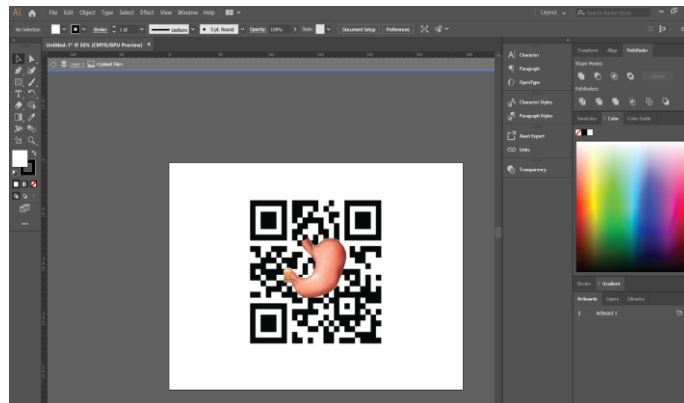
Ai File Edit Object Type Select Effect View Window Help

Layout Search Adobe Stock

No Selection Stroke: 1 pt Uniform 5 pt. Round Opacity: 100% Style: Document Setup Preferences

Untitled-1* @ 50% (CMYK/GPU Preview)

Layer 1 <Linked File>

Character
Paragraph
OpenType
Character Styles
Paragraph Styles
Asset Export
Links
Transparency

Transform Align Pathfinder
Shape Modes:
Expand
Pathfinders:

Swatches Color Color Guide

Stroke Gradient

Artboards Layers Libraries
1 Artboard 1